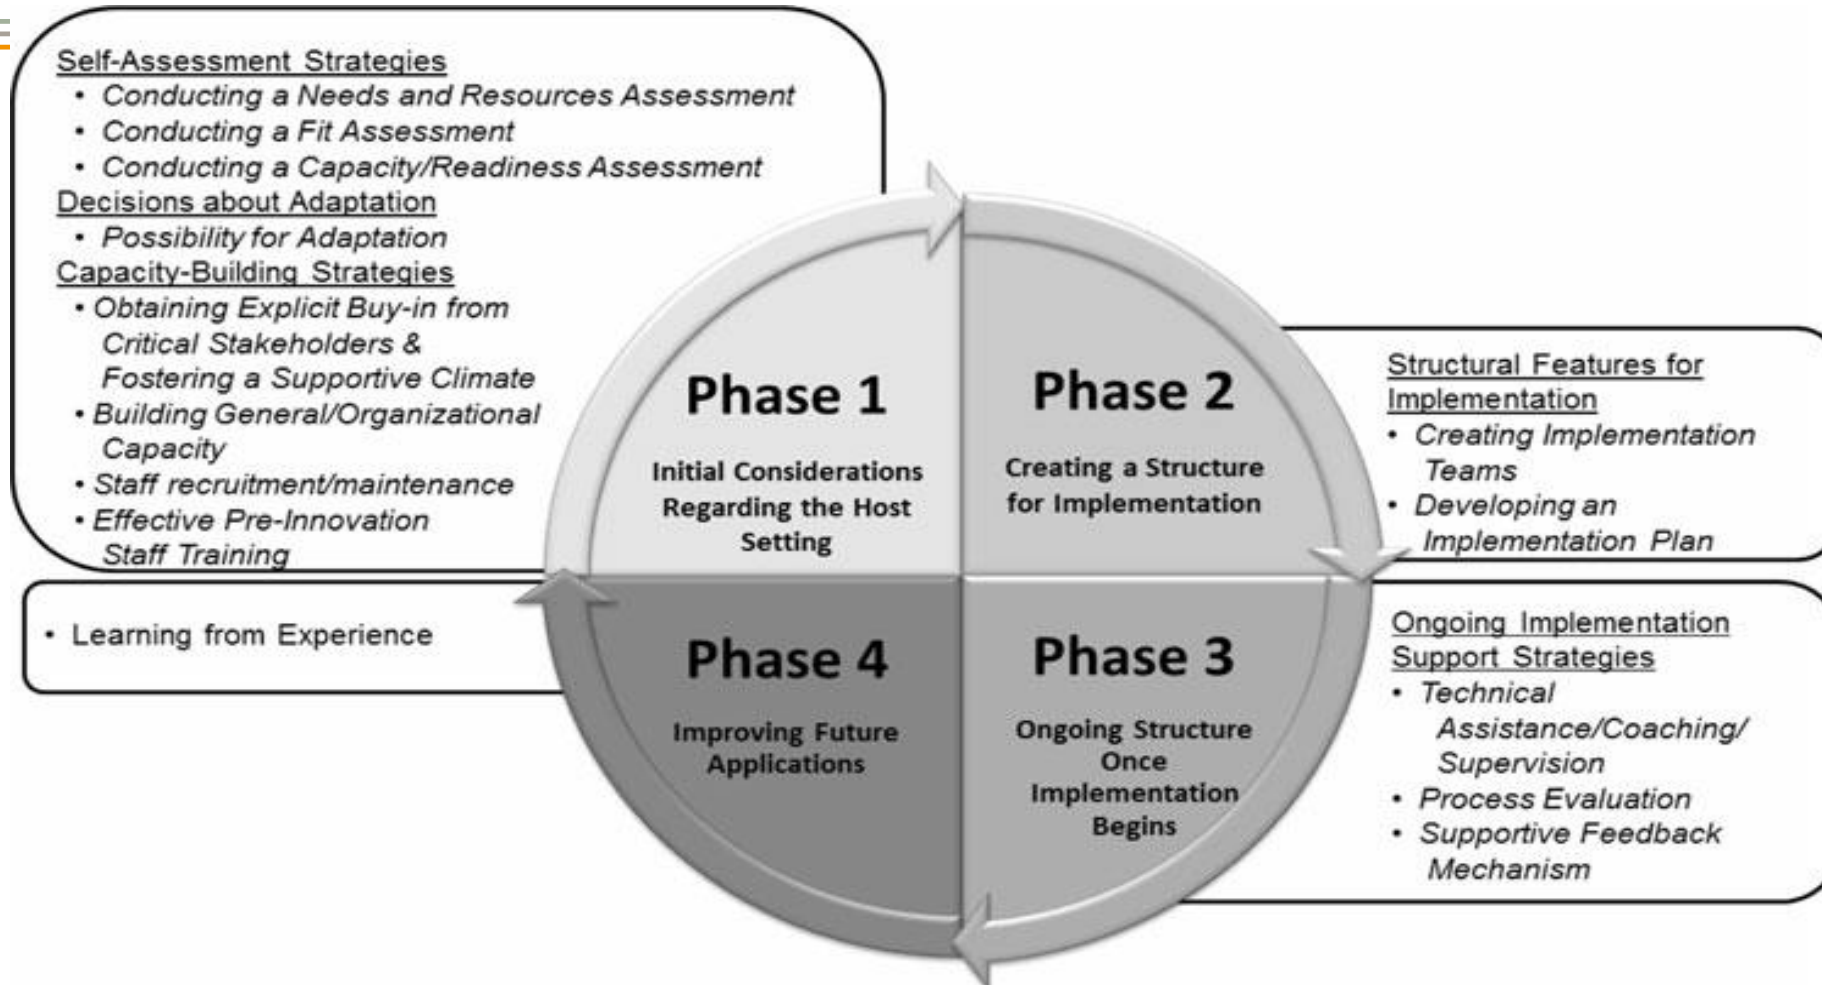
Self-Assessment Strategies
• Conducting a Needs and Resources Assessment
• Conducting a Fit Assessment
• Conducting a Capacity/Readiness Assessment
Decisions about Adaptation
• Possibility for Adaptation
Capacity-Building Strategies
• Obtaining Explicit Buy-in from Critical Stakeholders & Fostering a Supportive Climate
• Building General/Organizational Capacity
• Staff recruitment/maintenance
• Effective Pre-Innovation Staff Training

Phase 1
Initial Considerations Regarding the Host Setting

Phase 2
Creating a Structure for Implementation

Structural Features for Implementation
• Creating Implementation Teams
• Developing an Implementation Plan

• Learning from Experience

Phase 4
Improving Future Applications

Phase 3
Ongoing Structure Once Implementation Begins

Ongoing Implementation Support Strategies
• Technical Assistance/Coaching/ Supervision
• Process Evaluation
• Supportive Feedback Mechanism